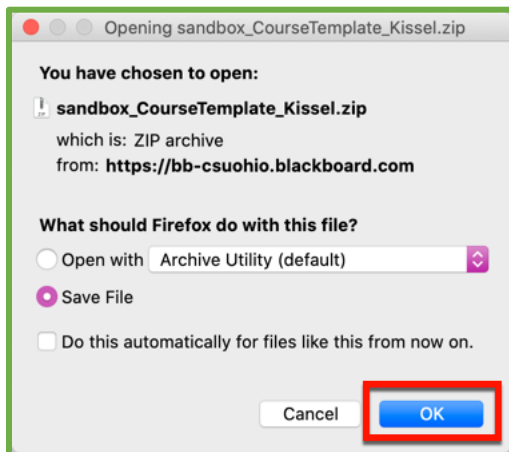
Opening sandbox_CourseTemplate_Kissel.zip

You have chosen to open:

sandbox_CourseTemplate_Kissel.zip
which is: ZIP archive
from: https://bb-csuohio.blackboard.com

What should Firefox do with this file?

Open with Archive Utility (default)

Save File

Do this automatically for files like this from now on.

Cancel OK